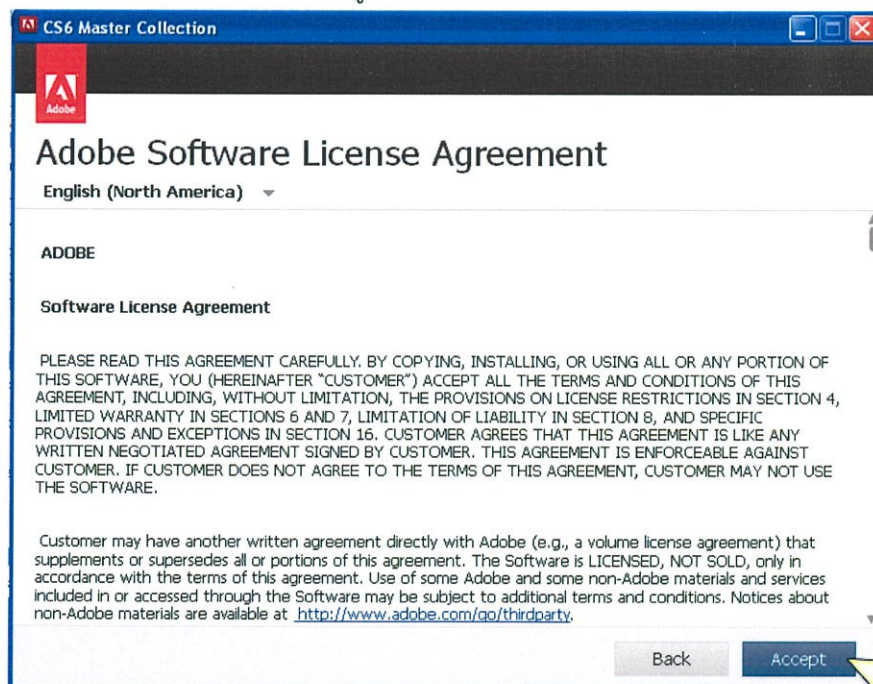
CS6 Master Collection

Adobe

Adobe Software License Agreement

English (North America)

ADOBE

Software License Agreement

PLEASE READ THIS AGREEMENT CAREFULLY. BY COPYING, INSTALLING, OR USING ALL OR ANY PORTION OF THIS SOFTWARE, YOU (HEREINAFTER "CUSTOMER") ACCEPT ALL THE TERMS AND CONDITIONS OF THIS AGREEMENT, INCLUDING, WITHOUT LIMITATION, THE PROVISIONS ON LICENSE RESTRICTIONS IN SECTION 4, LIMITED WARRANTY IN SECTIONS 6 AND 7, LIMITATION OF LIABILITY IN SECTION 8, AND SPECIFIC PROVISIONS AND EXCEPTIONS IN SECTION 16. CUSTOMER AGREES THAT THIS AGREEMENT IS LIKE ANY WRITTEN NEGOTIATED AGREEMENT SIGNED BY CUSTOMER. THIS AGREEMENT IS ENFORCEABLE AGAINST CUSTOMER. IF CUSTOMER DOES NOT AGREE TO THE TERMS OF THIS AGREEMENT, CUSTOMER MAY NOT USE THE SOFTWARE.

Customer may have another written agreement directly with Adobe (e.g., a volume license agreement) that supplements or supersedes all or portions of this agreement. The Software is LICENSED, NOT SOLD, only in accordance with the terms of this agreement. Use of some Adobe and some non-Adobe materials and services included in or accessed through the Software may be subject to additional terms and conditions. Notices about non-Adobe materials are available at http://www.adobe.com/go/thirdparty.

Back Accept